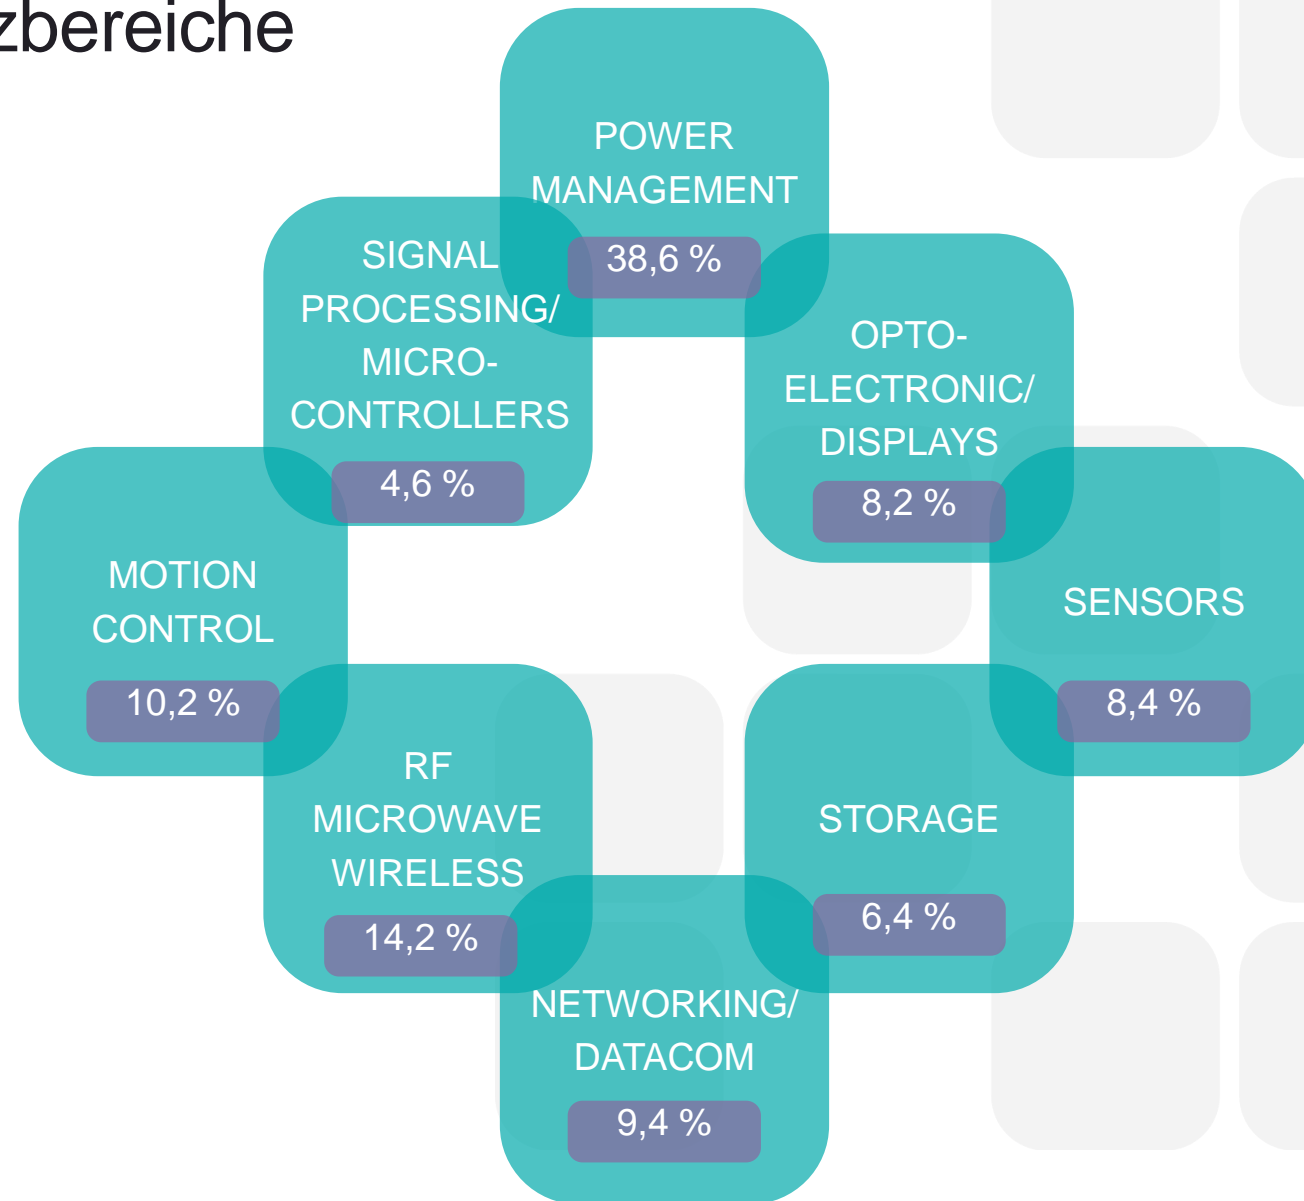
zbereiche

POWER MANAGEMENT
38,6 %

SIGNAL PROCESSING/ MICRO-CONTROLLERS
4,6 %

OPTO-ELECTRONIC/ DISPLAYS
8,2 %

MOTION CONTROL
10,2 %

SENSORS
8,4 %

RF MICROWAVE WIRELESS
14,2 %

STORAGE
6,4 %

NETWORKING/ DATACOM
9,4 %